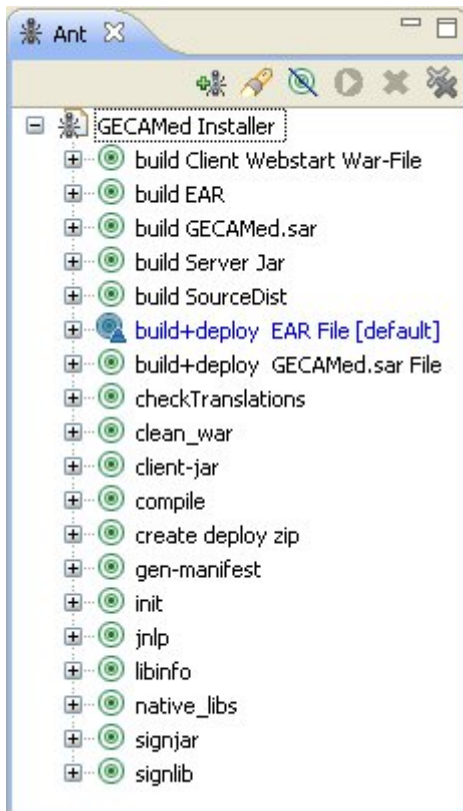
Ant

GECAMed Installer
build Client Webstart War-File
build EAR
build GECAMed.sar
build Server Jar
build SourceDist
build+deploy EAR File [default]
build+deploy GECAMed.sar File
checkTranslations
clean_war
client-jar
compile
create deploy zip
gen-manifest
init
jnlp
libinfo
native_libs
signjar
signlib